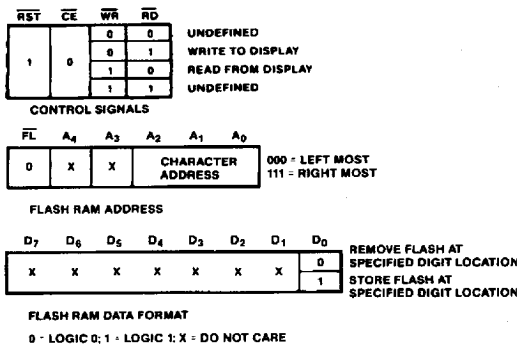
| $\overline{RST}$ | $\overline{CE}$ | $\overline{WR}$ | $\overline{RD}$ | |
|---|---|---|---|---|
| 1 | 0 | 0 | 0 | UNDEFINED |
| | | 0 | 1 | WRITE TO DISPLAY |
| | | 1 | 0 | READ FROM DISPLAY |
| | | 1 | 1 | UNDEFINED |

CONTROL SIGNALS

| $\overline{FL}$ | $A_4$ | $A_3$ | $A_2$ $A_1$ $A_0$ |
|---|---|---|---|
| 0 | X | X | CHARACTER ADDRESS |

000 = LEFT MOST
111 = RIGHT MOST

FLASH RAM ADDRESS

| $D_7$ | $D_6$ | $D_5$ | $D_4$ | $D_3$ | $D_2$ | $D_1$ | $D_0$ | |
|---|---|---|---|---|---|---|---|---|
| X | X | X | X | X | X | X | 0 | REMOVE FLASH AT SPECIFIED DIGIT LOCATION |
| | | | | | | | 1 | STORE FLASH AT SPECIFIED DIGIT LOCATION |

FLASH RAM DATA FORMAT

0 - LOGIC 0; 1 - LOGIC 1; X = DO NOT CARE